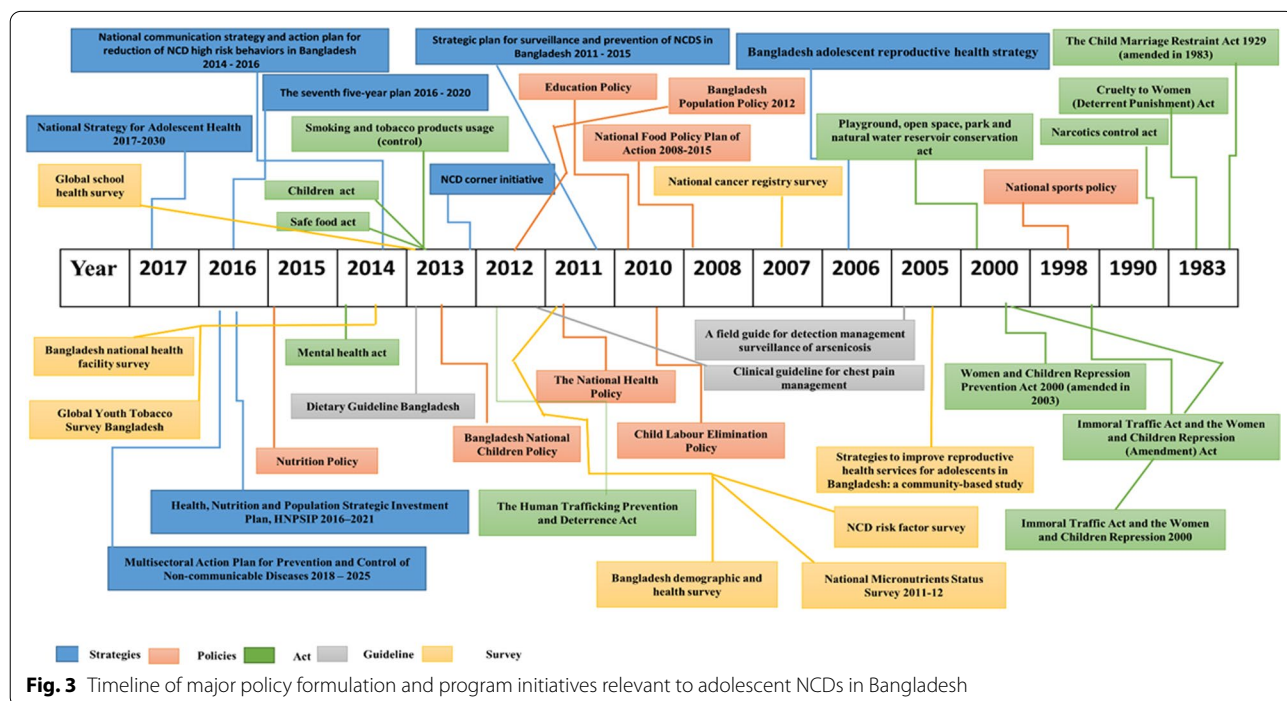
National communication strategy and action plan for reduction of NCD high risk behaviors in Bangladesh 2014 - 2016

Strategic plan for surveillance and prevention of NCDS in Bangladesh 2011 - 2015

Bangladesh adolescent reproductive health strategy

The Child Marriage Restraint Act 1929 (amended in 1983)

The seventh five-year plan 2016 - 2020

Education Policy

Bangladesh Population Policy 2012

Cruelty to Women (Deterrent Punishment) Act

National Strategy for Adolescent Health 2017-2030

Smoking and tobacco products usage (control)

National Food Policy Plan of Action 2008-2015

Playground, open space, park and natural water reservoir conservation act

Narcotics control act

Global school health survey

Children act

NCD corner initiative

National cancer registry survey

National sports policy

Safe food act

| Year | 2017 | 2016 | 2015 | 2014 | 2013 | 2012 | 2011 | 2010 | 2008 | 2007 | 2006 | 2005 | 2000 | 1998 | 1990 | 1983 |
|---|---|---|---|---|---|---|---|---|---|---|---|---|---|---|---|---|

A field guide for detection management surveillance of arsenicosis

Bangladesh national health facility survey

Mental health act

Clinical guideline for chest pain management

The National Health Policy

Women and Children Repression Prevention Act 2000 (amended in 2003)

Global Youth Tobacco Survey Bangladesh

Dietary Guideline Bangladesh

Bangladesh National Children Policy

Child Labour Elimination Policy

Immoral Traffic Act and the Women and Children Repression (Amendment) Act

Nutrition Policy

Strategies to improve reproductive health services for adolescents in Bangladesh: a community-based study

Health, Nutrition and Population Strategic Investment Plan, HNPSIP 2016–2021

The Human Trafficking Prevention and Deterrence Act

NCD risk factor survey

Immoral Traffic Act and the Women and Children Repression 2000

Multisectoral Action Plan for Prevention and Control of Non-communicable Diseases 2018 – 2025

Bangladesh demographic and health survey

National Micronutrients Status Survey 2011-12

Strategies Policies Act Guideline Survey

Fig. 3 Timeline of major policy formulation and program initiatives relevant to adolescent NCDs in Bangladesh